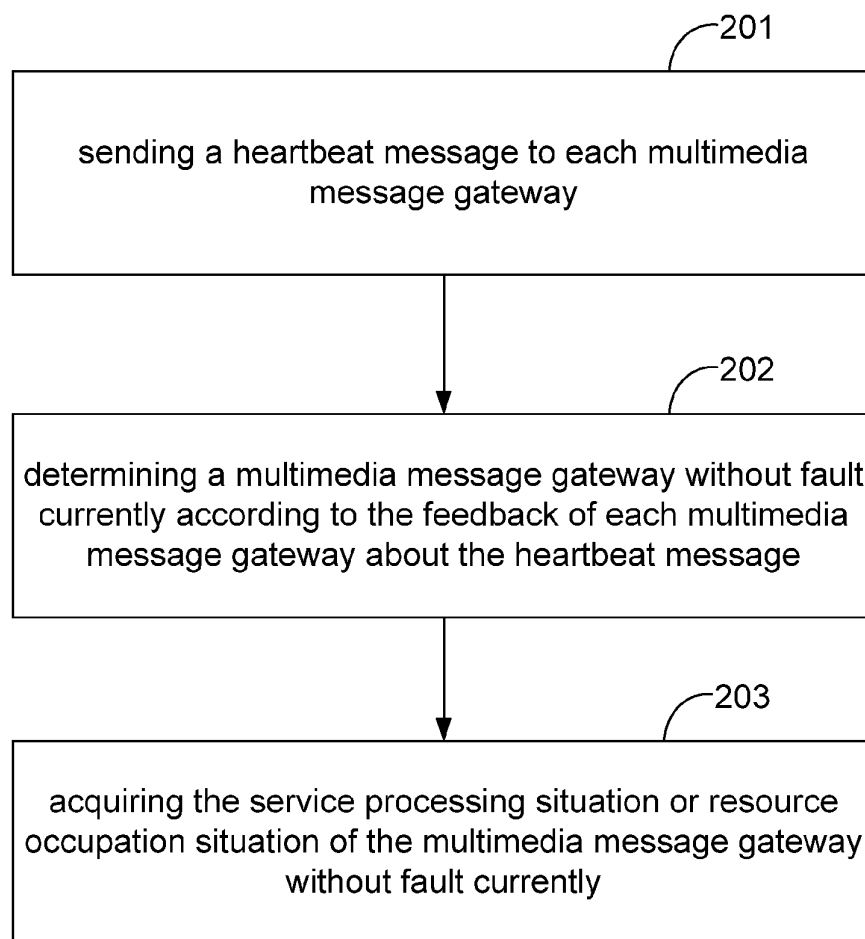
201

sending a heartbeat message to each multimedia message gateway

202

determining a multimedia message gateway without fault currently according to the feedback of each multimedia message gateway about the heartbeat message

203

acquiring the service processing situation or resource occupation situation of the multimedia message gateway without fault currently